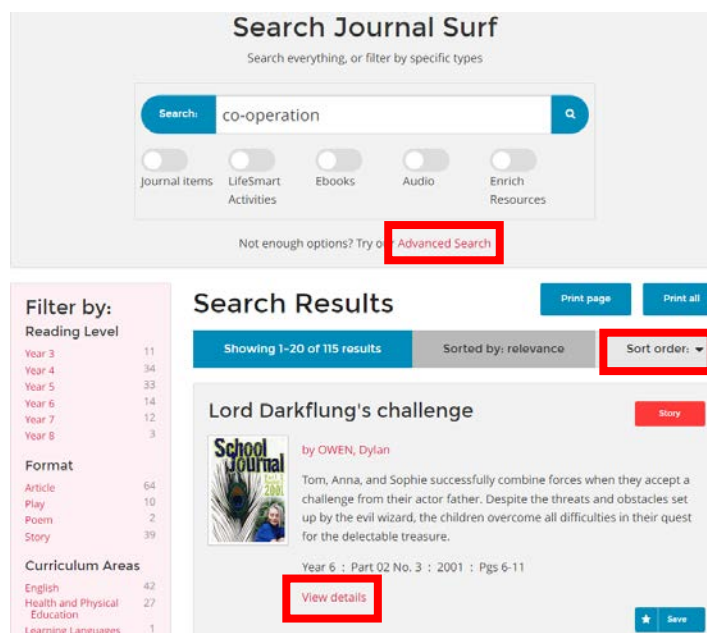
Search Journal Surf

Search everything, or filter by specific types

Search: co-operation

Journal items
LifeSmart Activities
Ebooks
Audio
Enrich Resources

Not enough options? Try our Advanced Search

Filter by:

Reading Level

Year 3 11
Year 4 34
Year 5 33
Year 6 14
Year 7 12
Year 8 3

Format

Article 64
Play 10
Poem 2
Story 39

Curriculum Areas

English 42
Health and Physical Education 27
Learning Languages 1

Search Results

Print page
Print all

Showing 1-20 of 115 results
Sorted by: relevance
Sort order:

Lord Darkflung's challenge

Story

School Journal

by OWEN, Dylan

Tom, Anna, and Sophie successfully combine forces when they accept a challenge from their actor father. Despite the threats and obstacles set up by the evil wizard, the children overcome all difficulties in their quest for the delectable treasure.

Year 6 : Part 02 No. 3 : 2001 : Pgs 6-11

View details

Save